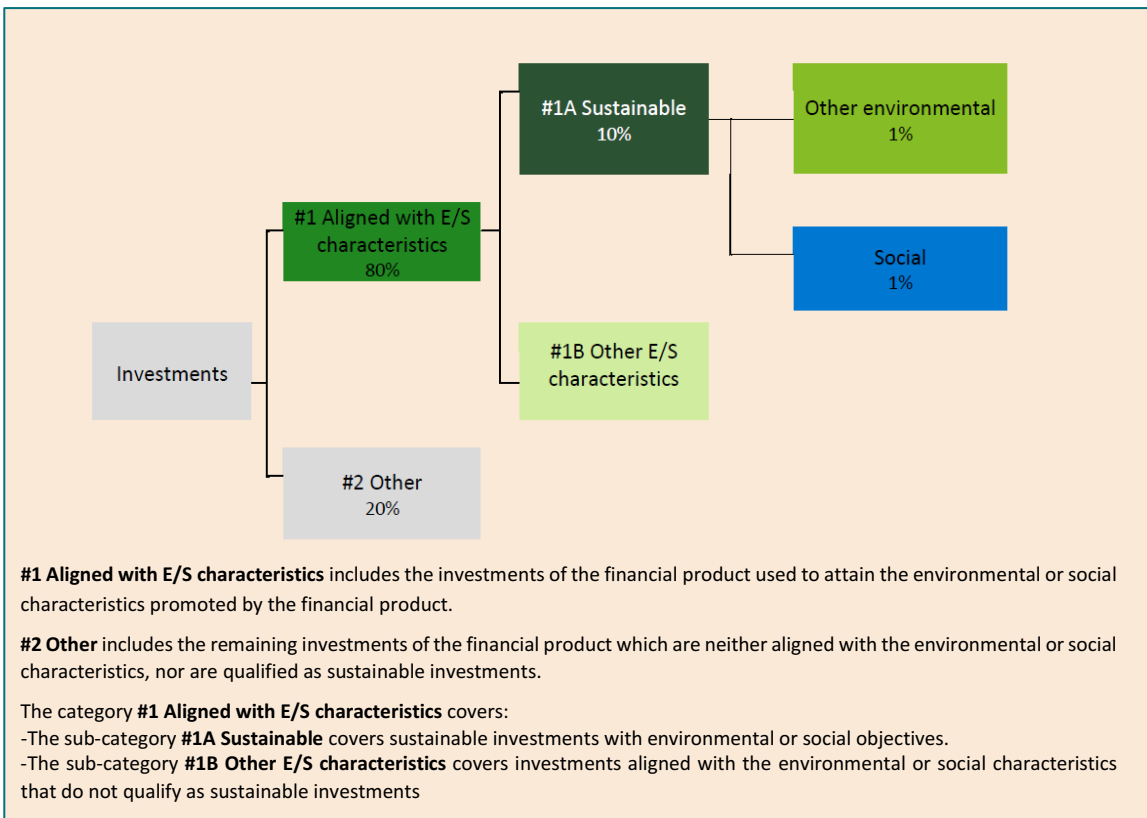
Investments

#1 Aligned with E/S characteristics
80%

#2 Other
20%

#1A Sustainable
10%

#1B Other E/S characteristics

Other environmental
1%

Social
1%

**#1 Aligned with E/S characteristics** includes the investments of the financial product used to attain the environmental or social characteristics promoted by the financial product.

**#2 Other** includes the remaining investments of the financial product which are neither aligned with the environmental or social characteristics, nor are qualified as sustainable investments.

The category **#1 Aligned with E/S characteristics** covers:
-The sub-category **#1A Sustainable** covers sustainable investments with environmental or social objectives.
-The sub-category **#1B Other E/S characteristics** covers investments aligned with the environmental or social characteristics that do not qualify as sustainable investments